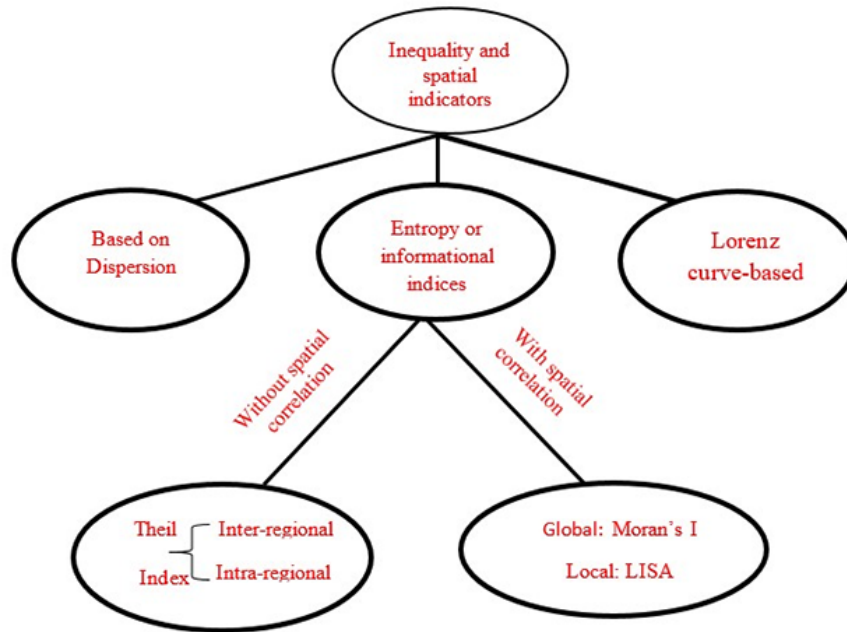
Inequality and spatial indicators

Based on Dispersion

Entropy or informational indices

Lorenz curve-based

Without spatial correlation

With spatial correlation

Theil Index Inter-regional Intra-regional

Global: Moran's I
Local: LISA